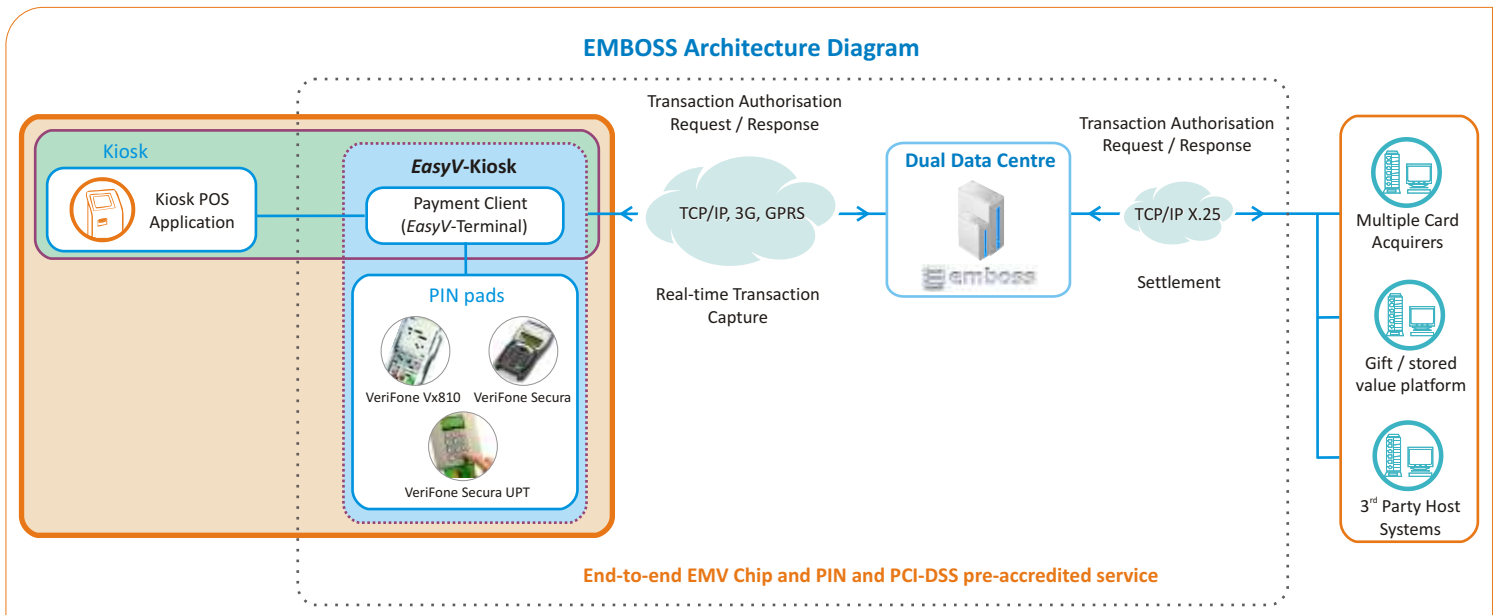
EMBOSS Architecture Diagram

Kiosk

Kiosk POS Application

*EasyV*-Kiosk

Payment Client (*EasyV*-Terminal)

PIN pads

VeriFone Vx810

VeriFone Secura

VeriFone Secura UPT

Transaction Authorisation Request / Response

TCP/IP, 3G, GPRS

Real-time Transaction Capture

Dual Data Centre

emboss

Transaction Authorisation Request / Response

TCP/IP X.25

Settlement

Multiple Card Acquirers

Gift / stored value platform

3$^{rd}$ Party Host Systems

End-to-end EMV Chip and PIN and PCI-DSS pre-accredited service